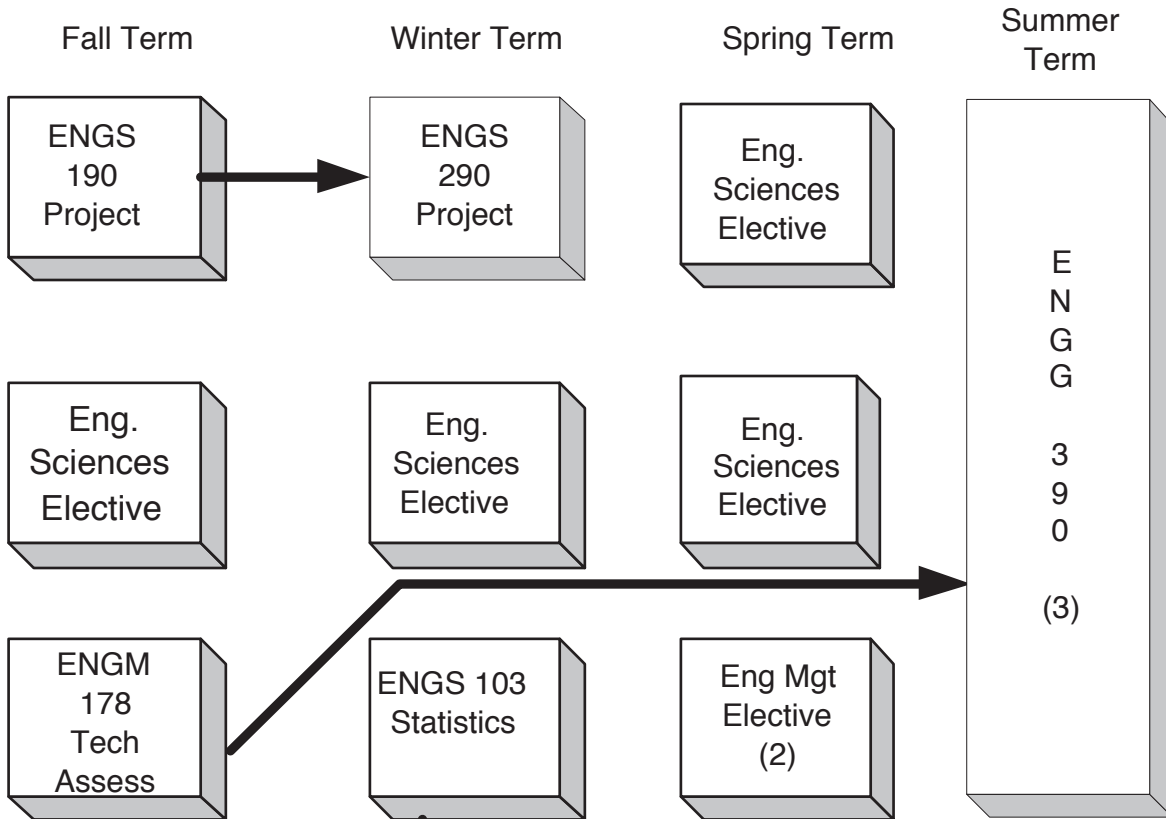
Fall Term

Winter Term

Spring Term

Summer Term

ENGS 190 Project

ENGS 290 Project

Eng. Sciences Elective

E N G G 3 9 0 (3)

Eng. Sciences Elective

Eng. Sciences Elective

Eng. Sciences Elective

ENGM 178 Tech Assess

ENGS 103 Statistics

Eng Mgt Elective (2)